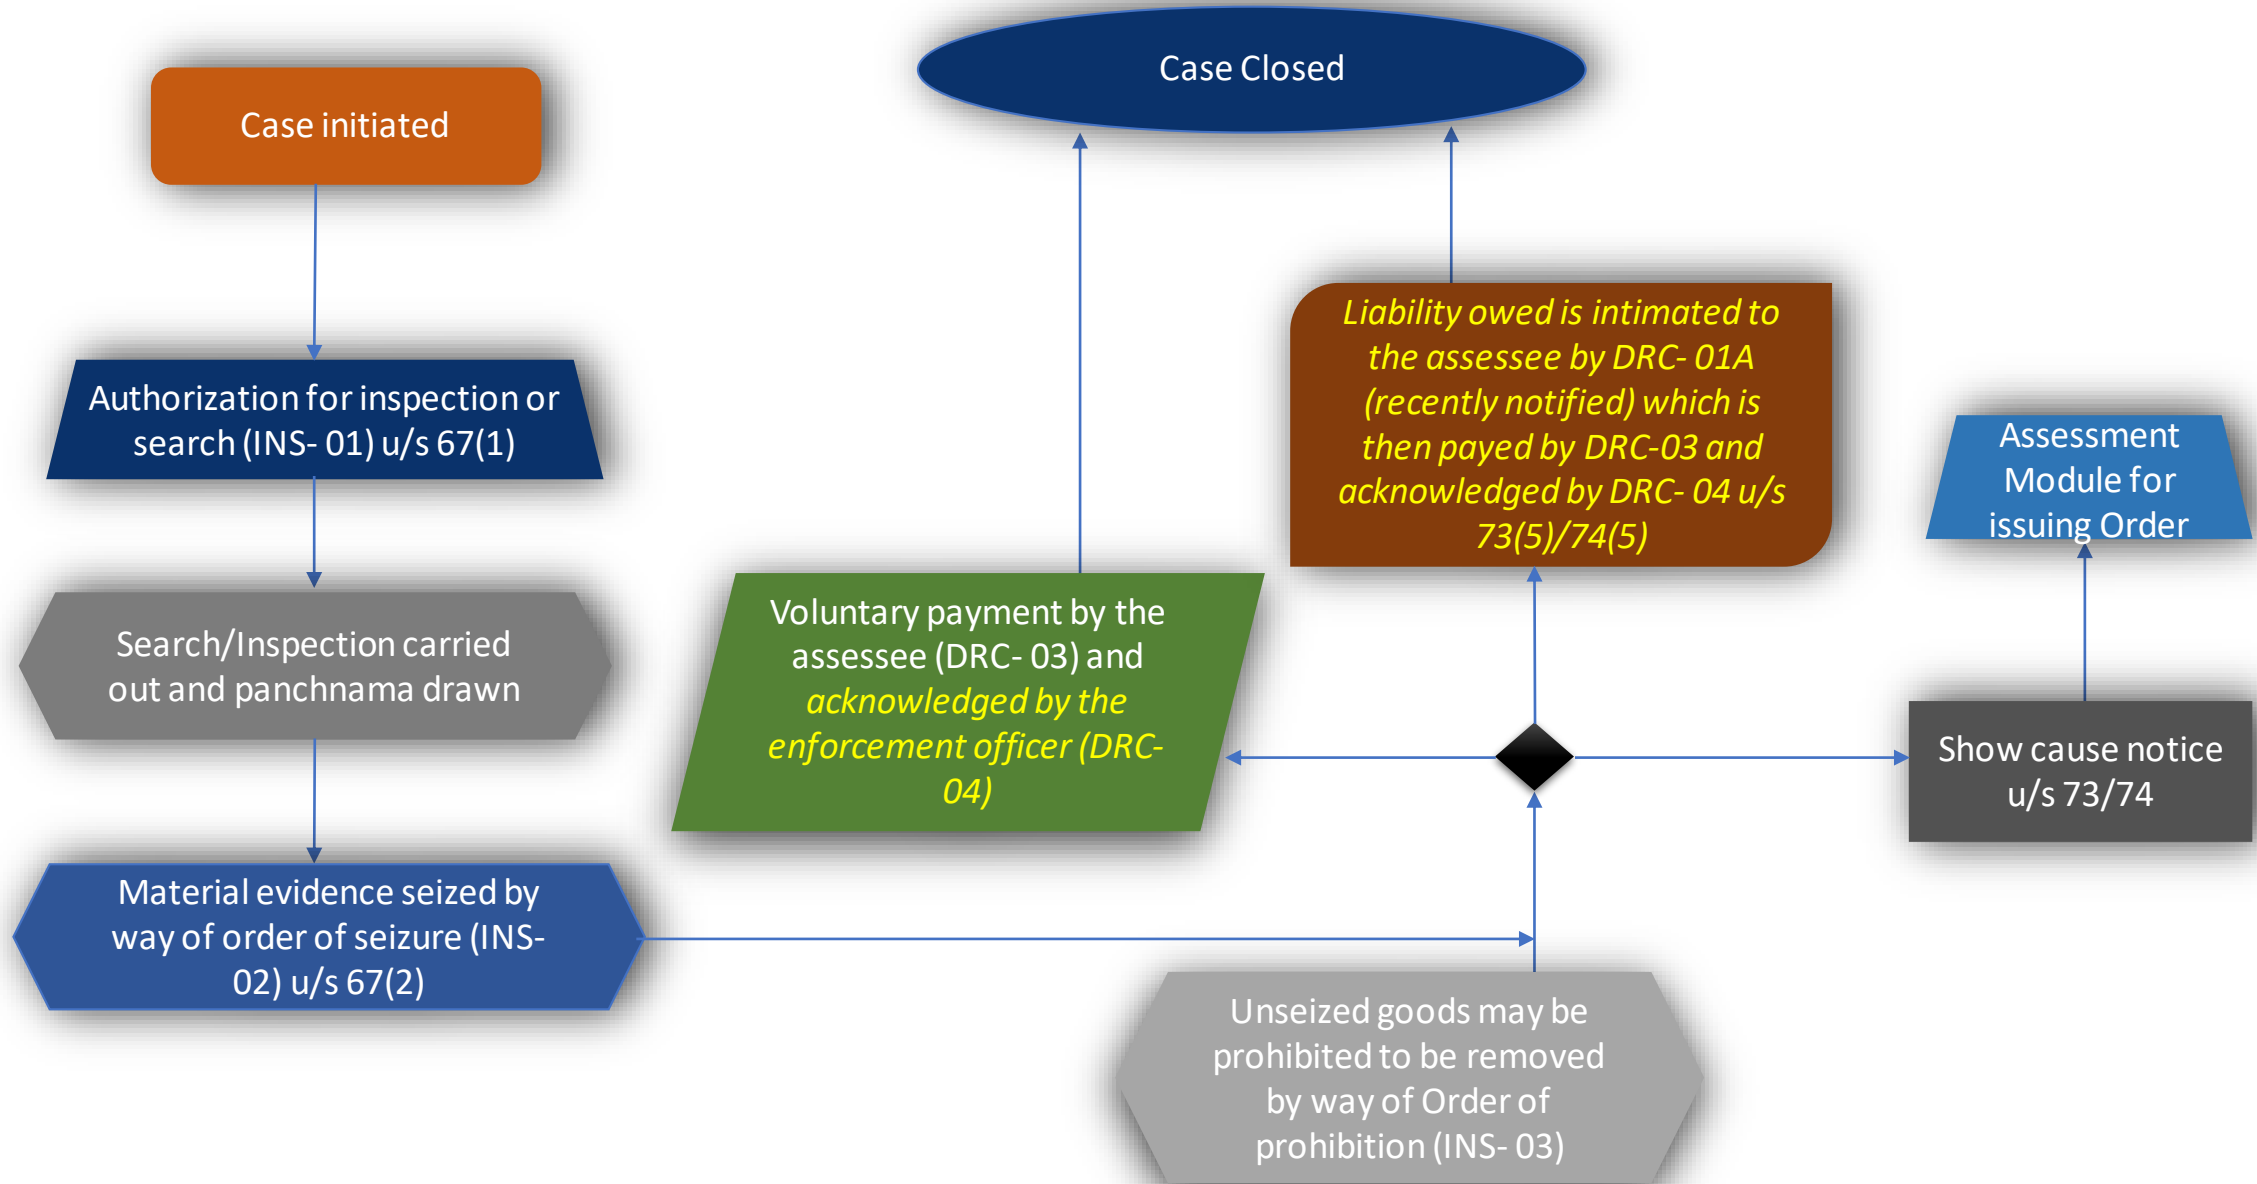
Case initiated

Authorization for inspection or search (INS- 01) u/s 67(1)

Search/Inspection carried out and panchnama drawn

Material evidence seized by way of order of seizure (INS-02) u/s 67(2)

Case Closed

Voluntary payment by the assessee (DRC- 03) and acknowledged by the enforcement officer (DRC-04)

Liability owed is intimated to the assessee by DRC- 01A (recently notified) which is then payed by DRC-03 and acknowledged by DRC- 04 u/s 73(5)/74(5)

Assessment Module for issuing Order

Show cause notice u/s 73/74

Unseized goods may be prohibited to be removed by way of Order of prohibition (INS- 03)